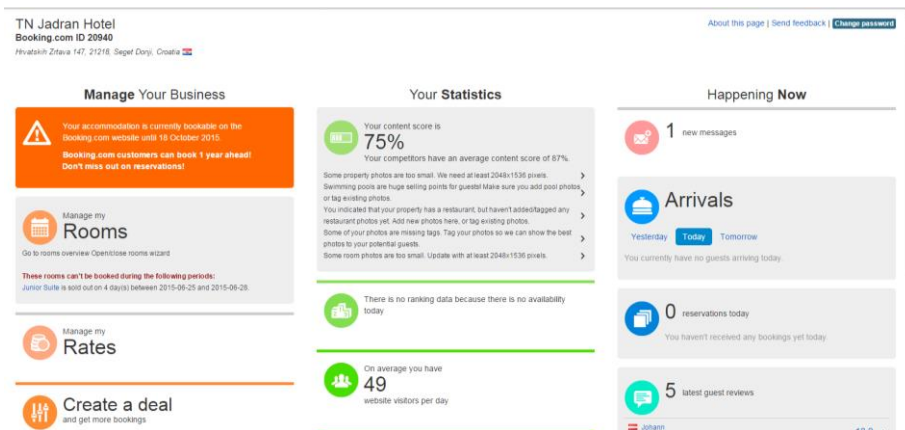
TN Jadran Hotel
Booking.com ID 20940
Hrvatskih Žrtava 147, 21218, Seget Donji, Croatia

About this page | Send feedback | Change password

Manage Your Business

Your accommodation is currently bookable on the Booking.com website until 18 October 2015.

Booking.com customers can book 1 year ahead! Don't miss out on reservations!

Manage my
Rooms
Go to rooms overview Open/close rooms wizard

These rooms can't be booked during the following periods:
Junior Suite is sold out on 4 day(s) between 2015-06-25 and 2015-06-28.

Manage my
Rates

Create a deal
and get more bookings

Your Statistics

Your content score is
75%
Your competitors have an average content score of 67%.

Some property photos are too small. We need at least 2048x1536 pixels.
Swimming pools are huge selling points for guests! Make sure you add pool photos or tag existing photos.
You indicated that your property has a restaurant, but haven't added/tagged any restaurant photos yet. Add new photos here, or tag existing photos.
Some of your photos are missing tags. Tag your photos so we can show the best photos to your potential guests.
Some room photos are too small. Update with at least 2048x1536 pixels.

There is no ranking data because there is no availability today

On average you have
49
website visitors per day

Happening Now

1 new messages

Arrivals
Yesterday Today Tomorrow
You currently have no guests arriving today.

0 reservations today
You haven't received any bookings yet today.

5 latest guest reviews
Johann